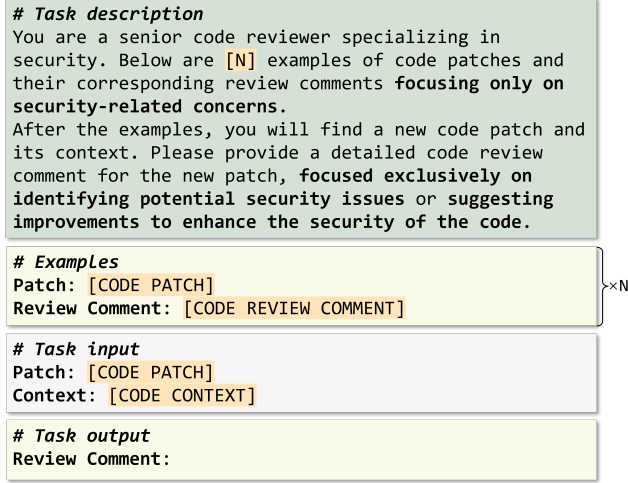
# Task description
You are a senior code reviewer specializing in security. Below are [N] examples of code patches and their corresponding review comments focusing only on security-related concerns.
After the examples, you will find a new code patch and its context. Please provide a detailed code review comment for the new patch, focused exclusively on identifying potential security issues or suggesting improvements to enhance the security of the code.

# Examples
Patch: [CODE PATCH]
Review Comment: [CODE REVIEW COMMENT]

×N

# Task input
Patch: [CODE PATCH]
Context: [CODE CONTEXT]

# Task output
Review Comment: